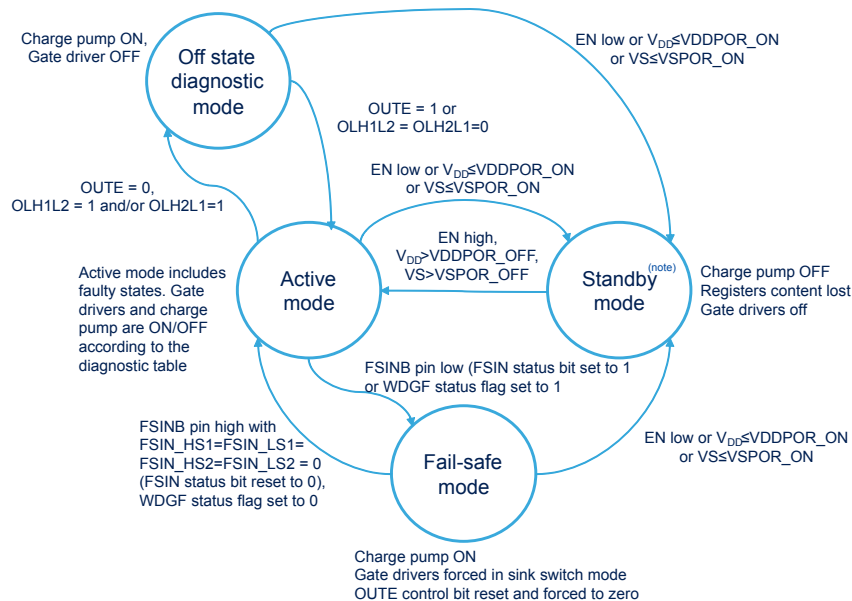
Charge pump ON,
Gate driver OFF

Off state diagnostic mode

EN low or $V_{DD}$≤VDDPOR_ON or VS≤VSPOR_ON

OUTE = 1 or OLH1L2 = OLH2L1=0

EN low or $V_{DD}$≤VDDPOR_ON or VS≤VSPOR_ON

OUTE = 0,
OLH1L2 = 1 and/or OLH2L1=1

EN high,
$V_{DD}$>VDDPOR_OFF,
VS>VSPOR_OFF

Active mode includes faulty states. Gate drivers and charge pump are ON/OFF according to the diagnostic table

Active mode

Standby$^{(note)}$ mode

Charge pump OFF
Registers content lost
Gate drivers off

FSINB pin low (FSIN status bit set to 1 or WDGF status flag set to 1

FSINB pin high with
FSIN_HS1=FSIN_LS1=
FSIN_HS2=FSIN_LS2 = 0
(FSIN status bit reset to 0),
WDGF status flag set to 0

Fail-safe mode

EN low or $V_{DD}$≤VDDPOR_ON or VS≤VSPOR_ON

Charge pump ON
Gate drivers forced in sink switch mode
OUTE control bit reset and forced to zero